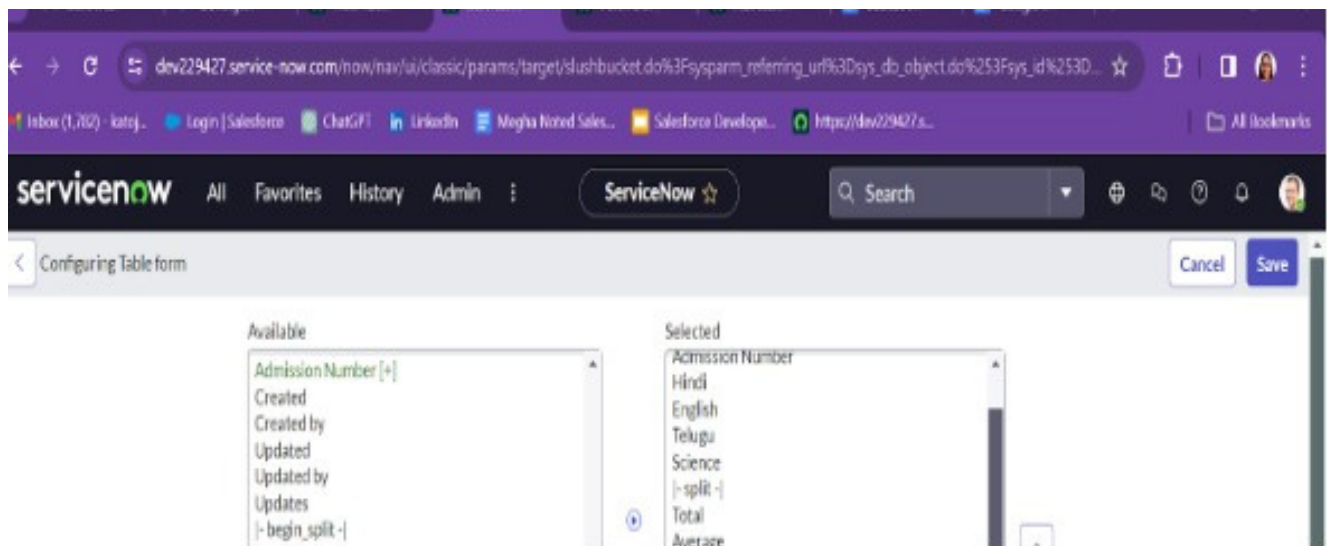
dev229427.service-now.com/now/nav/ui/classic/params/target/slushbucket.do%3Fsysparm_referring_url%3Dsys_db_object.do%253Fsys_id%253D...

Inbox (1,782) - katoj... Login | Salesforce ChatGPT LinkedIn Megha Noted Sales... Salesforce Develope... https://dev229427.s... All Bookmarks

servicenow All Favorites History Admin ⋮ ServiceNow ☆ Search

Configuring Table form

Cancel Save

Available
Admission Number [+]
Created
Created by
Updated
Updated by
Updates
|- begin_split -|

Selected
Admission Number
Hindi
English
Telugu
Science
|- split -|
Total
Average